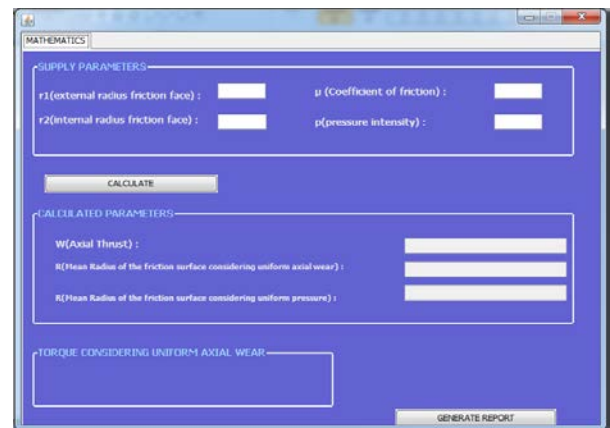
MATHEMATICS

SUPPLY PARAMETERS

r1(external radius friction face) :

μ (Coefficient of friction) :

r2(internal radius friction face) :

p(pressure intensity) :

CALCULATE

CALCULATED PARAMETERS

W(Axial Thrust) :

R(Mean Radius of the friction surface considering uniform axial wear) :

R(Mean Radius of the friction surface considering uniform pressure) :

TORQUE CONSIDERING UNIFORM AXIAL WEAR

GENERATE REPORT